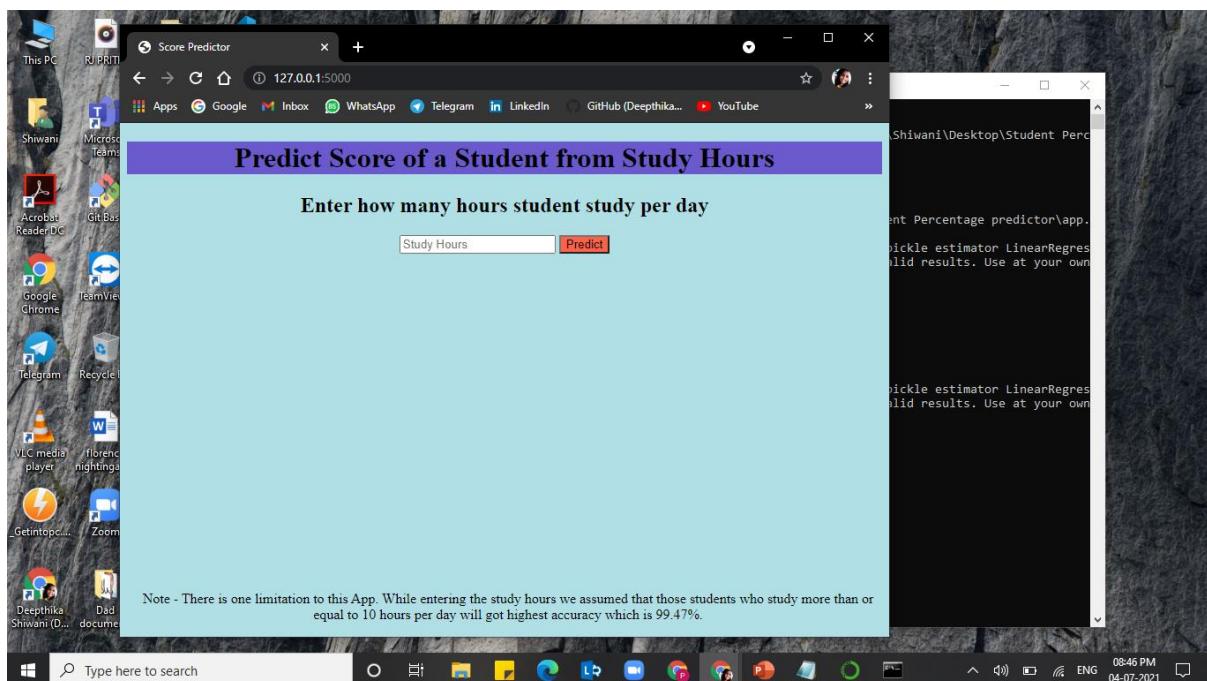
This PC
RJ PRITI
Shiwani
Microsoft Teams
Acrobat Reader DC
Git Bash
Google Chrome
TeamViewer
Telegram
Recycle Bin
VLC media player
florence nightingale
_Getintopc...
Zoom
Deepthika Shiwani (D...
Dad documents

Score Predictor
127.0.0.1:5000
Apps Google Inbox WhatsApp Telegram LinkedIn GitHub (Deepthika... YouTube

Predict Score of a Student from Study Hours

Enter how many hours student study per day

Study Hours Predict

Note - There is one limitation to this App. While entering the study hours we assumed that those students who study more than or equal to 10 hours per day will got highest accuracy which is 99.47%.

\Shiwani\Desktop\Student Perc
ent Percentage predictor\app.
pickle estimator LinearRegres
alid results. Use at your own
pickle estimator LinearRegres
alid results. Use at your own

Type here to search
ENG 08:46 PM 04-07-2021